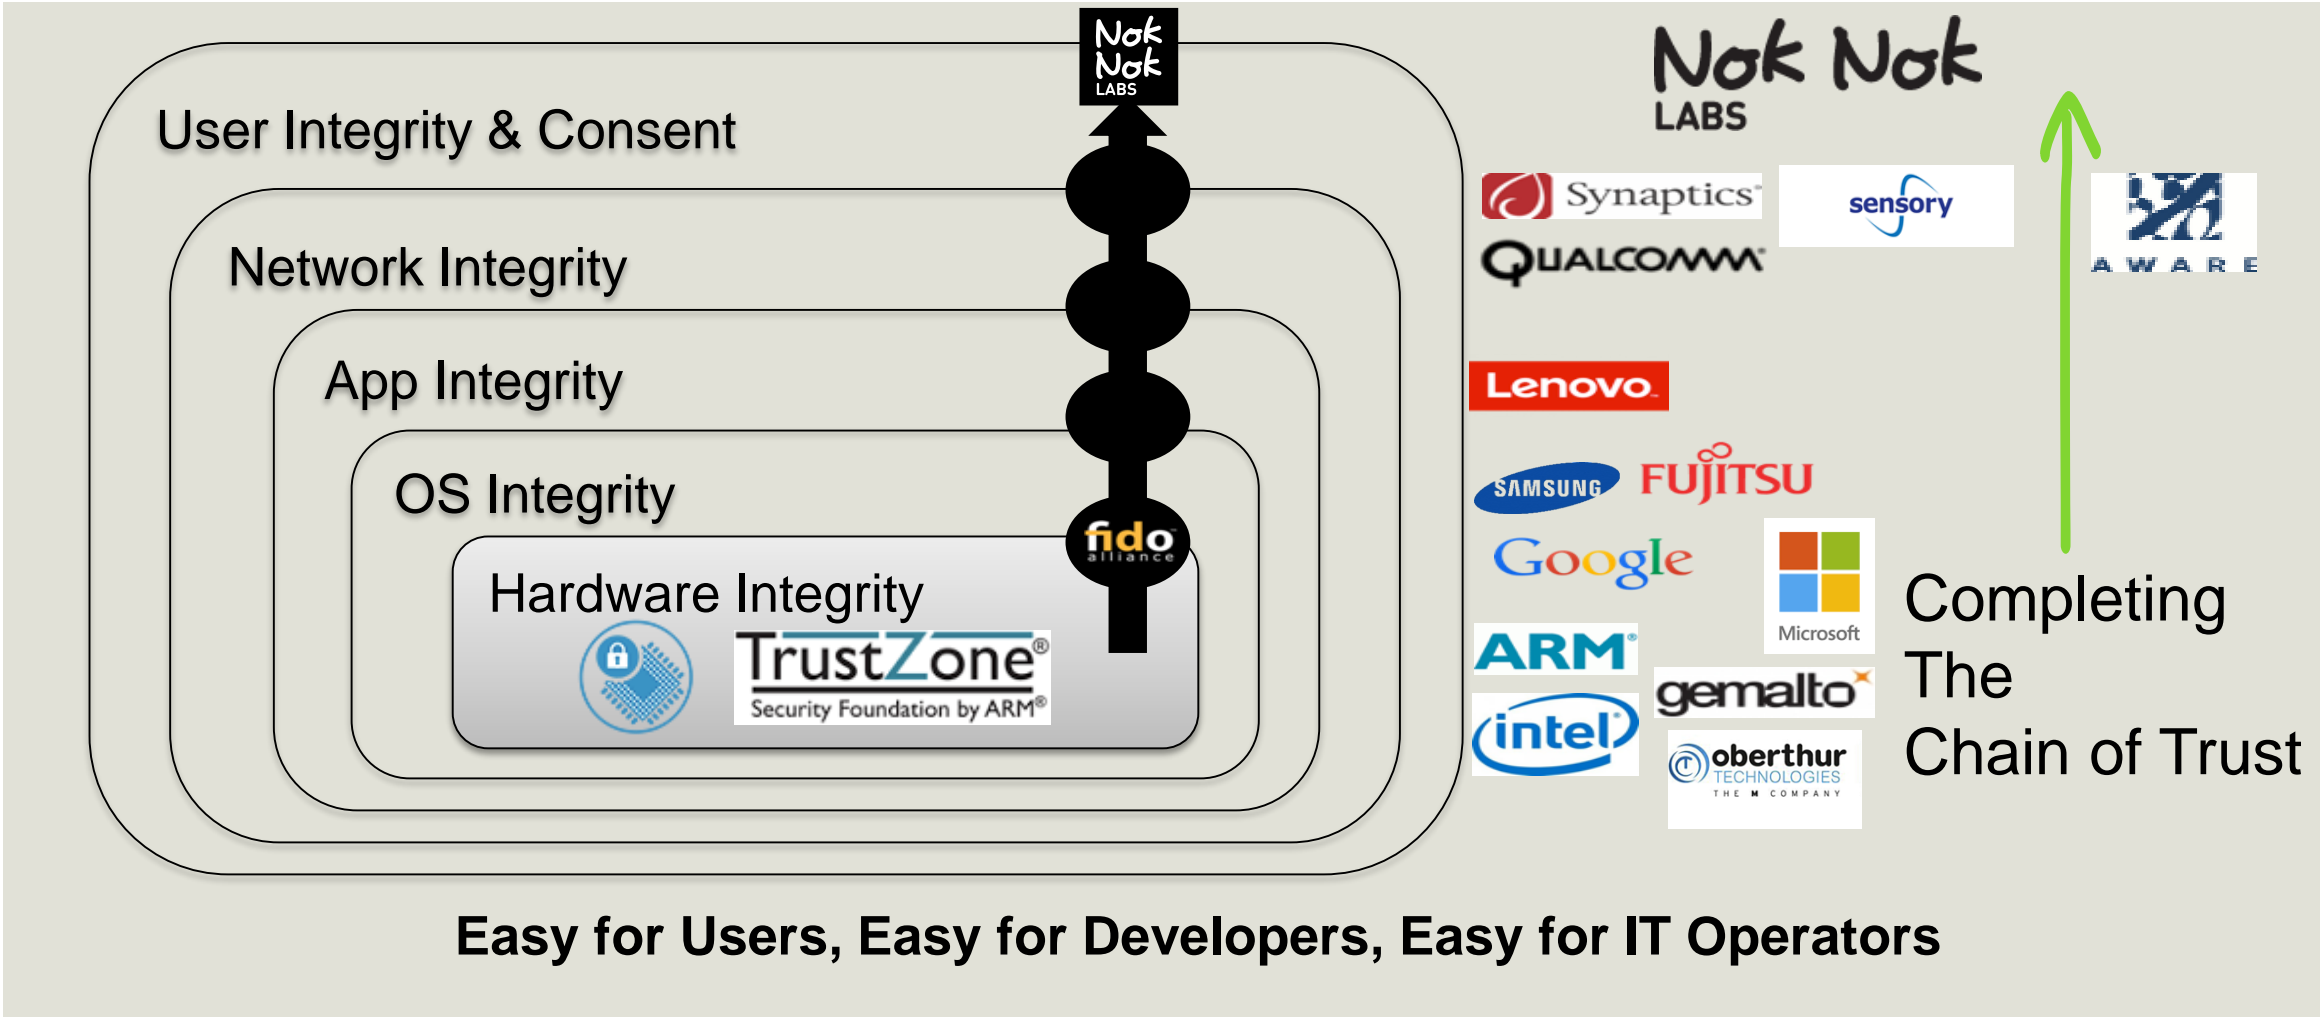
Nok Nok LABS

User Integrity & Consent

Network Integrity

App Integrity

OS Integrity

fido alliance

Hardware Integrity

TrustZone®
Security Foundation by ARM®

Nok Nok LABS

Synaptics

sensory

AWARE

QUALCOMM

Lenovo

SAMSUNG

FUJITSU

Google

Microsoft

ARM

gemalto

intel

oberthur TECHNOLOGIES THE M COMPANY

Completing The Chain of Trust

Easy for Users, Easy for Developers, Easy for IT Operators